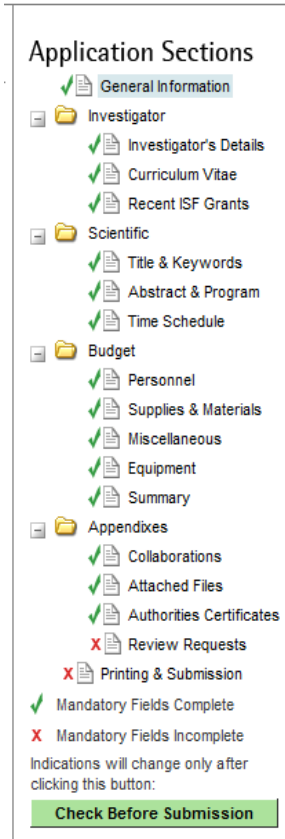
Application Sections

General Information

Investigator

Investigator's Details

Curriculum Vitae

Recent ISF Grants

Scientific

Title & Keywords

Abstract & Program

Time Schedule

Budget

Personnel

Supplies & Materials

Miscellaneous

Equipment

Summary

Appendixes

Collaborations

Attached Files

Authorities Certificates

X Review Requests

X Printing & Submission

Mandatory Fields Complete

X Mandatory Fields Incomplete

Indications will change only after clicking this button:

Check Before Submission